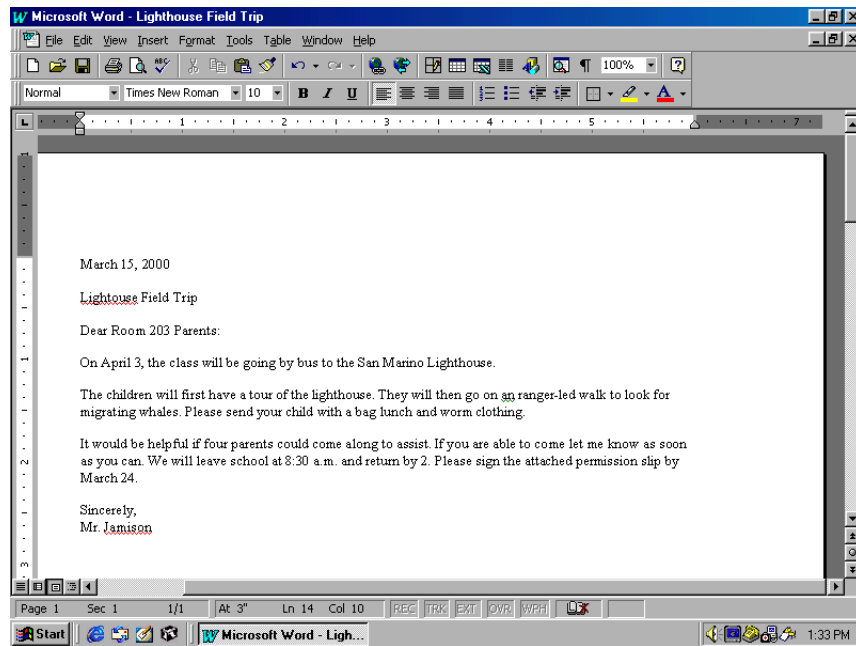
Microsoft Word - Lighthouse Field Trip

File Edit View Insert Format Tools Table Window Help

100%

Normal Times New Roman 10 B I U

March 15, 2000

Lightouse Field Trip

Dear Room 203 Parents:

On April 3, the class will be going by bus to the San Marino Lighthouse.

The children will first have a tour of the lighthouse. They will then go on an ranger-led walk to look for migrating whales. Please send your child with a bag lunch and worm clothing.

It would be helpful if four parents could come along to assist. If you are able to come let me know as soon as you can. We will leave school at 8:30 a.m. and return by 2. Please sign the attached permission slip by March 24.

Sincerely,
Mr. Jamison

Page 1 Sec 1 1/1 At 3" Ln 14 Col 10 REC TRK EXT OVR WPH

Start Microsoft Word - Ligh... 1:33 PM